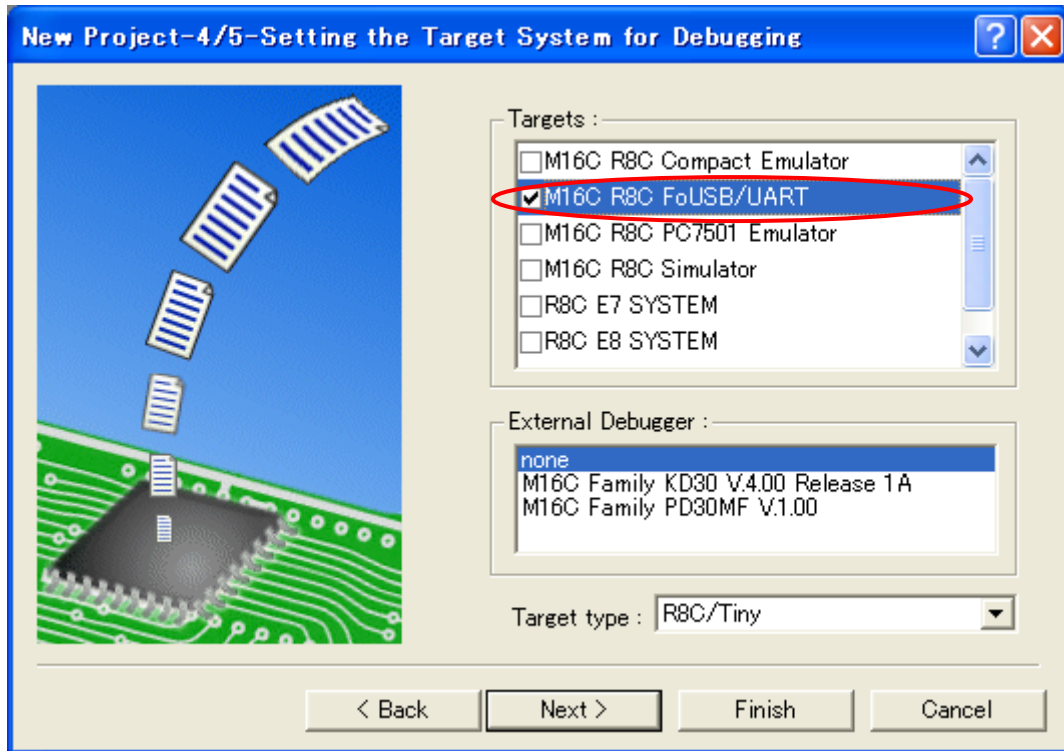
New Project-4/5-Setting the Target System for Debugging

? X

Targets :

M16C R8C Compact Emulator
M16C R8C FoUSB/UART
M16C R8C PC7501 Emulator
M16C R8C Simulator
R8C E7 SYSTEM
R8C E8 SYSTEM

External Debugger :

none
M16C Family KD30 V.4.00 Release 1A
M16C Family PD30MF V.1.00

Target type : R8C/Tiny

< Back | Next > | Finish | Cancel